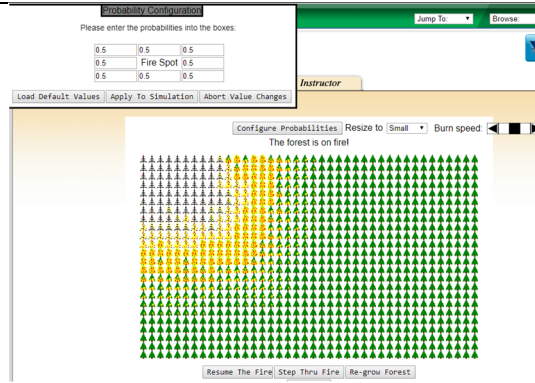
Probability Configuration

Please enter the probabilities into the boxes:

| 0.5 | 0.5 | 0.5 |
|---|---|---|
| 0.5 | Fire Spot | 0.5 |
| 0.5 | 0.5 | 0.5 |

Load Default Values | Apply To Simulation | Abort Value Changes

Jump To: | Browse:

Instructor

Configure Probabilities | Resize to Small | Burn speed:

The forest is on fire!

Resume The Fire | Step Thru Fire | Re-grow Forest